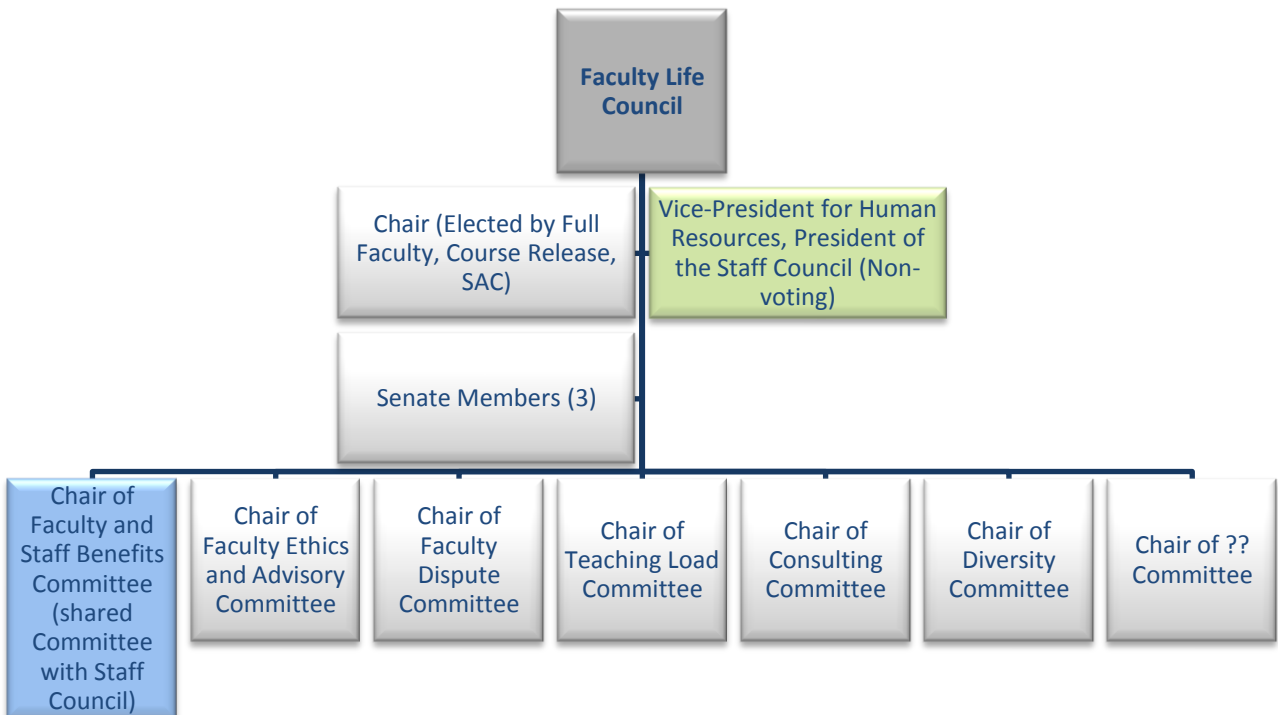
Faculty Life Council

Chair (Elected by Full Faculty, Course Release, SAC)

Vice-President for Human Resources, President of the Staff Council (Non-voting)

Senate Members (3)

Chair of Faculty and Staff Benefits Committee (shared Committee with Staff Council)

Chair of Faculty Ethics and Advisory Committee

Chair of Faculty Dispute Committee

Chair of Teaching Load Committee

Chair of Consulting Committee

Chair of Diversity Committee

Chair of ?? Committee